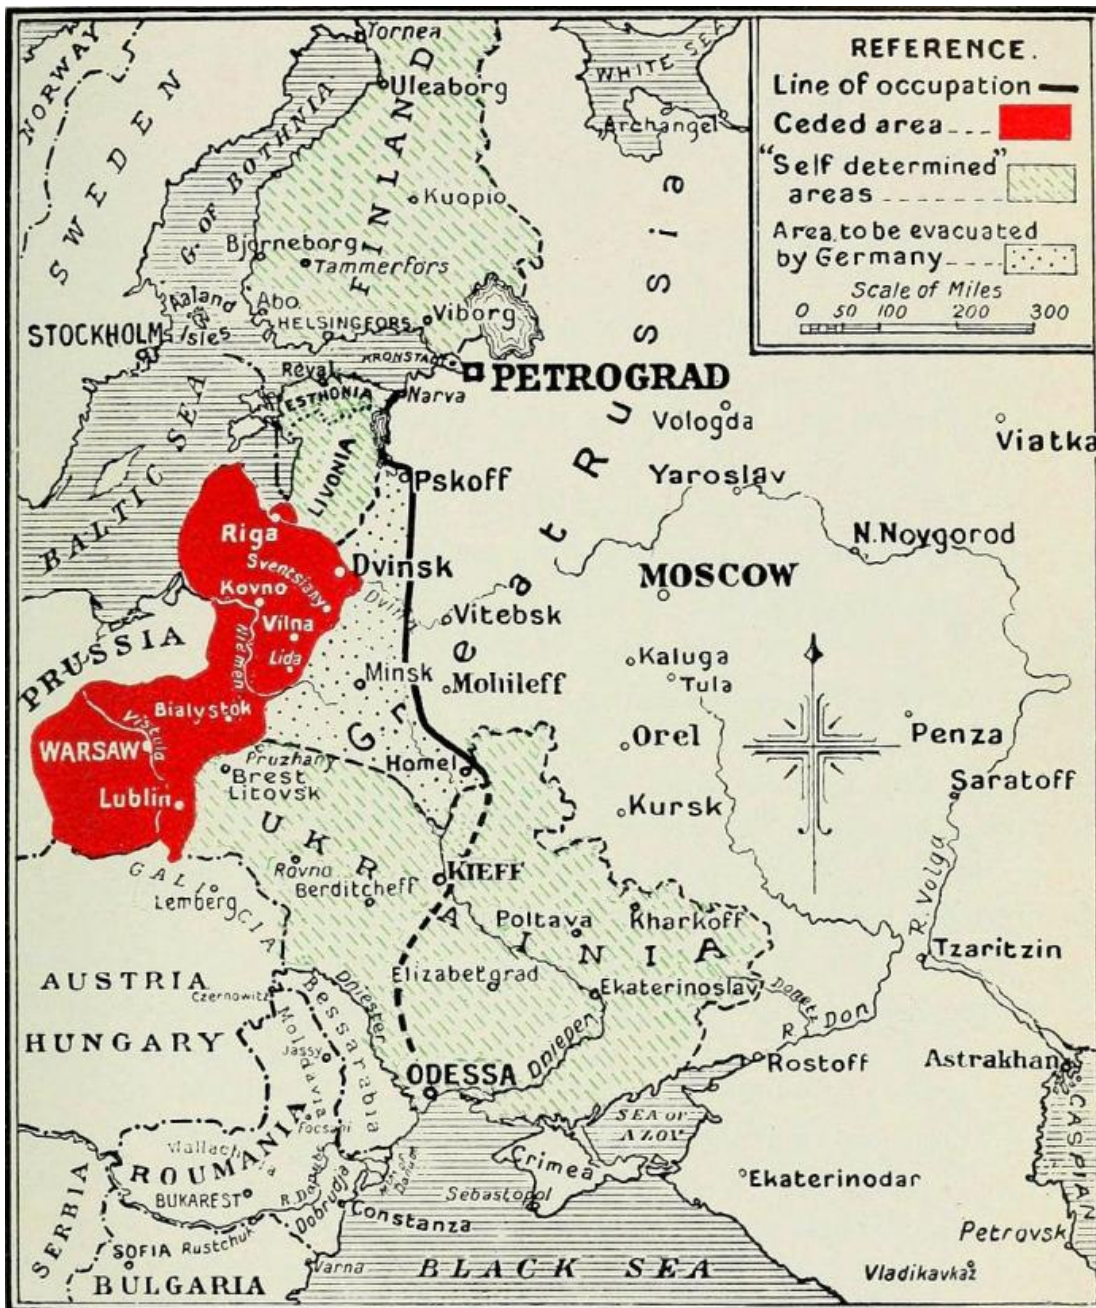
REFERENCE.
Line of occupation
Ceded area
"Self determined" areas
Area to be evacuated by Germany
Scale of Miles
0 50 100 200 300

NORWAY
SWEDEN
Tornea
Uleaborg
WHITE SEA
Archangel
G. OF BOTHNIA
FINLAND
Kuopio
Bjorneborg
Tammerfors
Aaland Isles
Abo
HELSINGFORS
Viborg
STOCKHOLM
KRONSTADT
PETROGRAD
Reval
ESTHONIA
Narva
Vologda
Viatka
BALTIC SEA
LIVONIA
Pskoff
Yaroslav
Great Russia
Riga
Sventsiany
Dvinsk
N.Novgorod
Kovno
Dvina
MOSCOW
Vilna
Vitebsk
PRUSSIA
Niemen
Lida
Minsk
Mohileff
Kaluga
Tula
Bialystok
Vistula
WARSAW
Pruzhany
Homel
Orel
Penza
Brest Litovsk
Saratoff
Lublin
Kursk
UKRAINIA
GALICIA
Rovno
Berditcheff
KIEFF
Lemberg
Poltava
Kharkoff
R. Volga
Tzaritzin
AUSTRIA
Czernowitz
Elizabetgrad
Ekaterinoslav
Donetz
R. Don
HUNGARY
Bessarabia
Moldavia
Jassy
Dniester
Dnieper
ODESSA
Rostoff
Astrakhan
Focsani
SEA OF AZOV
ROUMANIA
Wallachia
R. Danube
Crimea
Ekaterinodar
CASPIAN
BUKAREST
Dobrudja
Sebastopol
SERBIA
SOFIA
Rustchuk
Constanza
Petrovsk
BULGARIA
Varna
BLACK SEA
Vladikavkaz